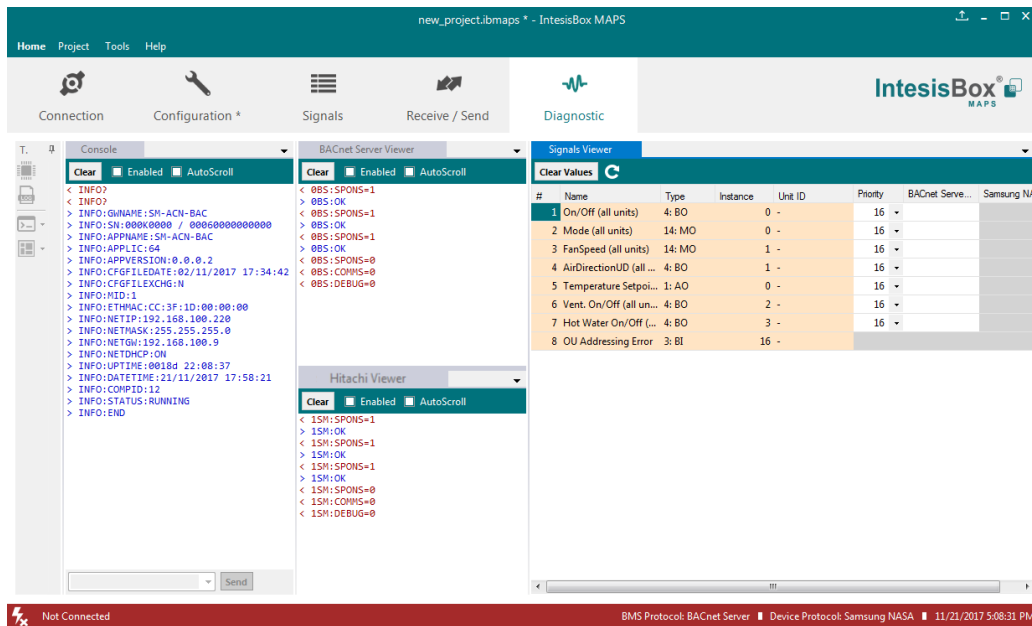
new_project.ibmaps * - IntesisBox MAPS

Home Project Tools Help

Connection Configuration * Signals Receive / Send Diagnostic

IntesisBox® MAPS

Console

Clear Enabled AutoScroll

< INFO?
< INFO?
> INFO:GWNAME:SM-ACN-BAC
> INFO:SN:000K0000 / 00060000000000
> INFO:APPNAME:SM-ACN-BAC
> INFO:APPLIC:64
> INFO:APPVERSION:0.0.0.2
> INFO:CFGFILEDATE:02/11/2017 17:34:42
> INFO:CFGFILEXCHG:N
> INFO:MID:1
> INFO:ETHMAC:CC:3F:1D:00:00:00
> INFO:NETIP:192.168.100.220
> INFO:NETMASK:255.255.255.0
> INFO:NETGW:192.168.100.9
> INFO:NETDHCP:ON
> INFO:UPTIME:0018d 22:08:37
> INFO:DATETIME:21/11/2017 17:58:21
> INFO:COMPID:12
> INFO:STATUS:RUNNING
> INFO:END

Send

BACnet Server Viewer

Clear Enabled AutoScroll

< 0BS:SPONS=1
> 0BS:OK
< 0BS:SPONS=1
> 0BS:OK
< 0BS:SPONS=1
> 0BS:OK
< 0BS:SPONS=0
< 0BS:COMMS=0
< 0BS:DEBUG=0

Hitachi Viewer

Clear Enabled AutoScroll

< 1SM:SPONS=1
> 1SM:OK
< 1SM:SPONS=1
> 1SM:OK
< 1SM:SPONS=1
> 1SM:OK
< 1SM:SPONS=0
< 1SM:COMMS=0
< 1SM:DEBUG=0

Signals Viewer

Clear Values

| # | Name | Type | Instance | Unit ID | Priority | BACnet Serve... | Samsung NA |
|---|---|---|---|---|---|---|---|
| 1 | On/Off (all units) | 4: BO | 0 | - | 16 | | |
| 2 | Mode (all units) | 14: MO | 0 | - | 16 | | |
| 3 | FanSpeed (all units) | 14: MO | 1 | - | 16 | | |
| 4 | AirDirectionUD (all ... | 4: BO | 1 | - | 16 | | |
| 5 | Temperature Setpoi... | 1: AO | 0 | - | 16 | | |
| 6 | Vent. On/Off (all un... | 4: BO | 2 | - | 16 | | |
| 7 | Hot Water On/Off (... | 4: BO | 3 | - | 16 | | |
| 8 | OU Addressing Error | 3: BI | 16 | - | | | |

Not Connected

BMS Protocol: BACnet Server Device Protocol: Samsung NASA 11/21/2017 5:08:31 PM